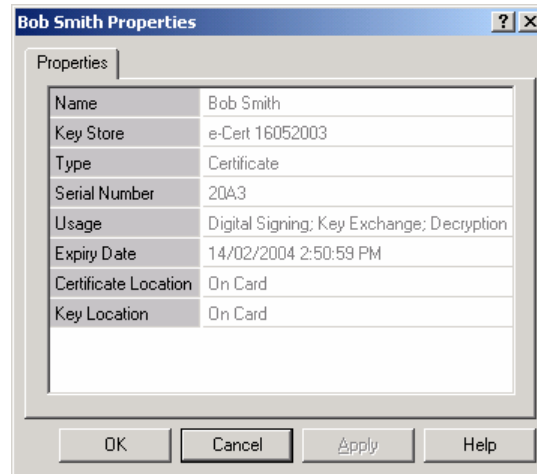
Bob Smith Properties

?

X

Properties

| Name | Bob Smith |
|---|---|
| Key Store | e-Cert 16052003 |
| Type | Certificate |
| Serial Number | 20A3 |
| Usage | Digital Signing; Key Exchange; Decryption |
| Expiry Date | 14/02/2004 2:50:59 PM |
| Certificate Location | On Card |
| Key Location | On Card |

OK

Cancel

Apply

Help